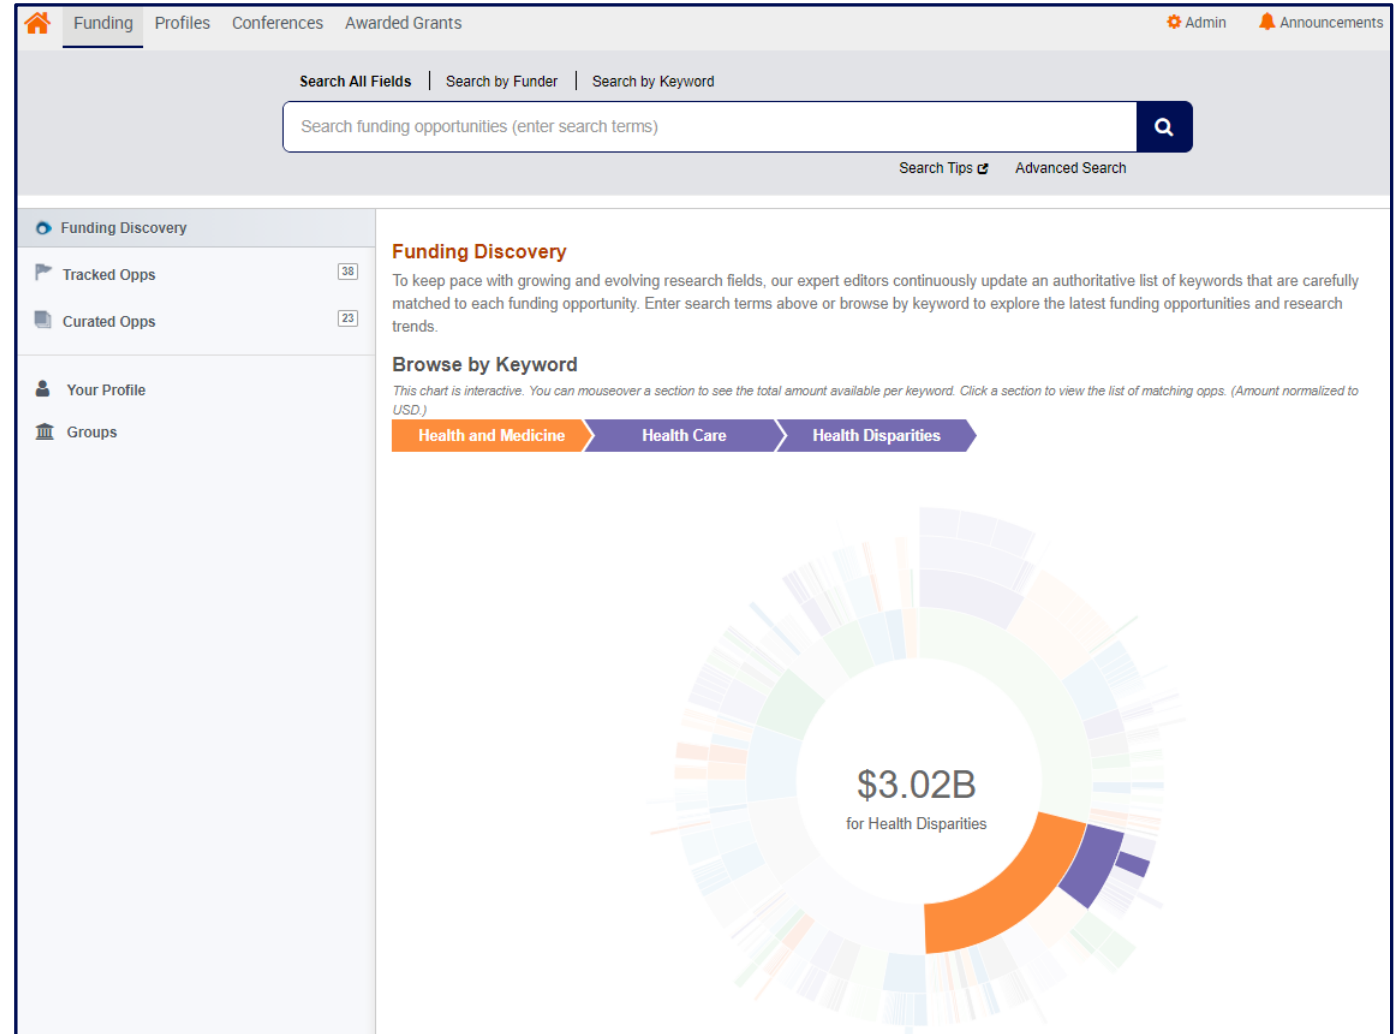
Funding Profiles Conferences Awarded Grants Admin Announcements

Search All Fields | Search by Funder | Search by Keyword

Search funding opportunities (enter search terms)

Search Tips Advanced Search

Funding Discovery

Tracked Opps 38

Curated Opps 23

Your Profile

Groups

Funding Discovery

To keep pace with growing and evolving research fields, our expert editors continuously update an authoritative list of keywords that are carefully matched to each funding opportunity. Enter search terms above or browse by keyword to explore the latest funding opportunities and research trends.

Browse by Keyword

This chart is interactive. You can mouseover a section to see the total amount available per keyword. Click a section to view the list of matching opps. (Amount normalized to USD.)

Health and Medicine Health Care Health Disparities

$3.02B
for Health Disparities